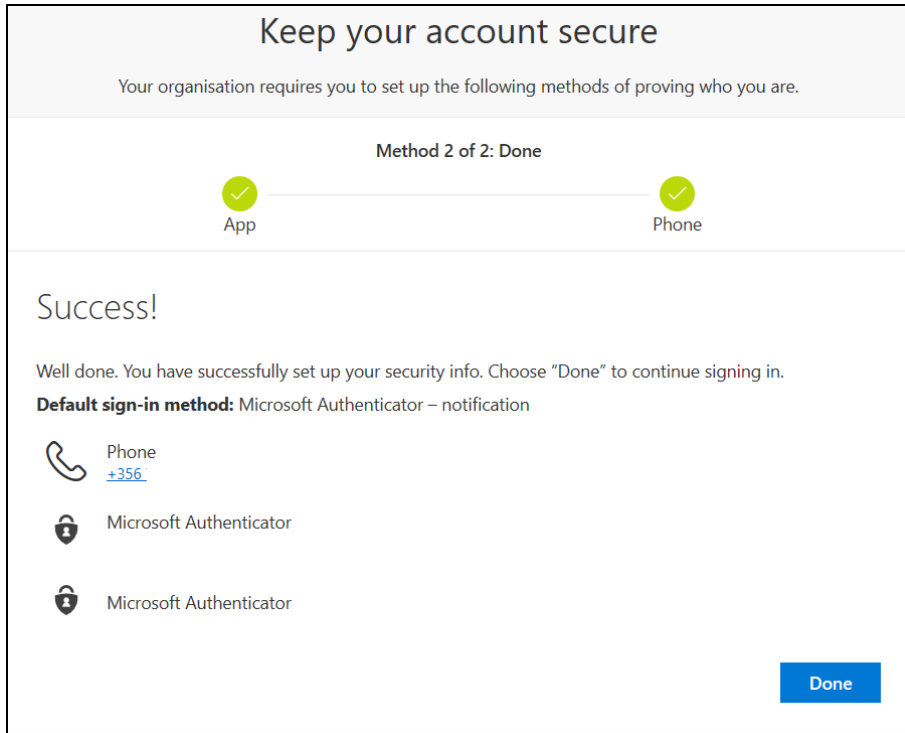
Keep your account secure

Your organisation requires you to set up the following methods of proving who you are.

Method 2 of 2: Done

App

Phone

Success!

Well done. You have successfully set up your security info. Choose "Done" to continue signing in.

**Default sign-in method:** Microsoft Authenticator – notification

Phone
+356

Microsoft Authenticator

Microsoft Authenticator

Done